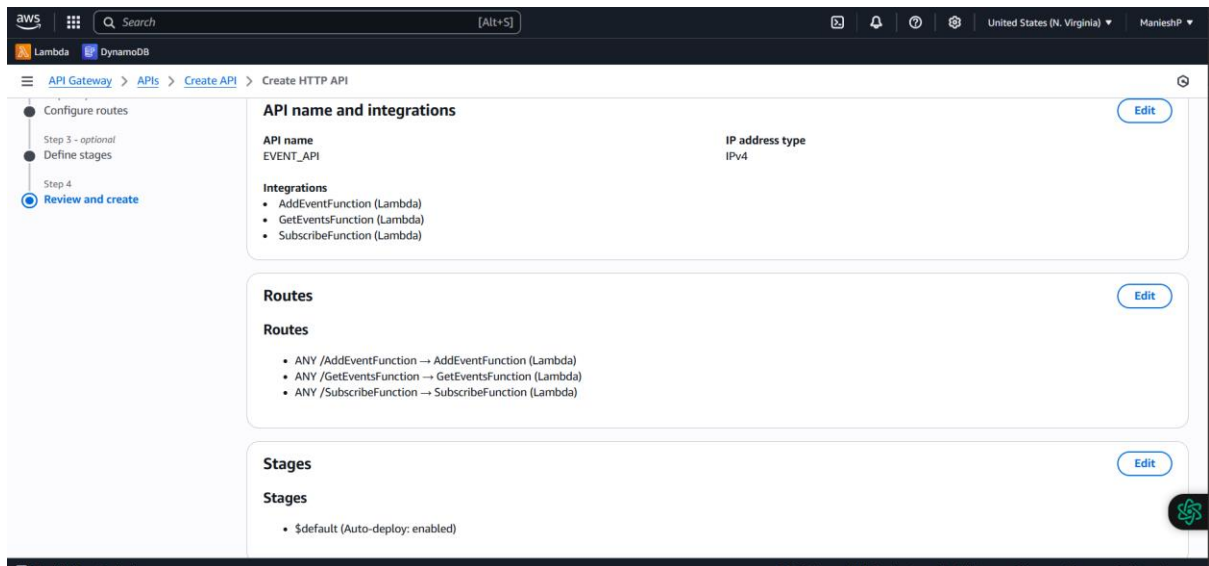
aws

Search [Alt+S]

United States (N. Virginia) ▼ ManieshP ▼

Lambda DynamoDB

API Gateway > APIs > Create API > Create HTTP API

Configure routes

Step 3 - optional
Define stages

Step 4
Review and create

API name and integrations

Edit

API name
EVENT_API

IP address type
IPv4

Integrations
• AddEventFunction (Lambda)
• GetEventsFunction (Lambda)
• SubscribeFunction (Lambda)

Routes

Edit

Routes

• ANY /AddEventFunction → AddEventFunction (Lambda)
• ANY /GetEventsFunction → GetEventsFunction (Lambda)
• ANY /SubscribeFunction → SubscribeFunction (Lambda)

Stages

Edit

Stages

• $default (Auto-deploy: enabled)